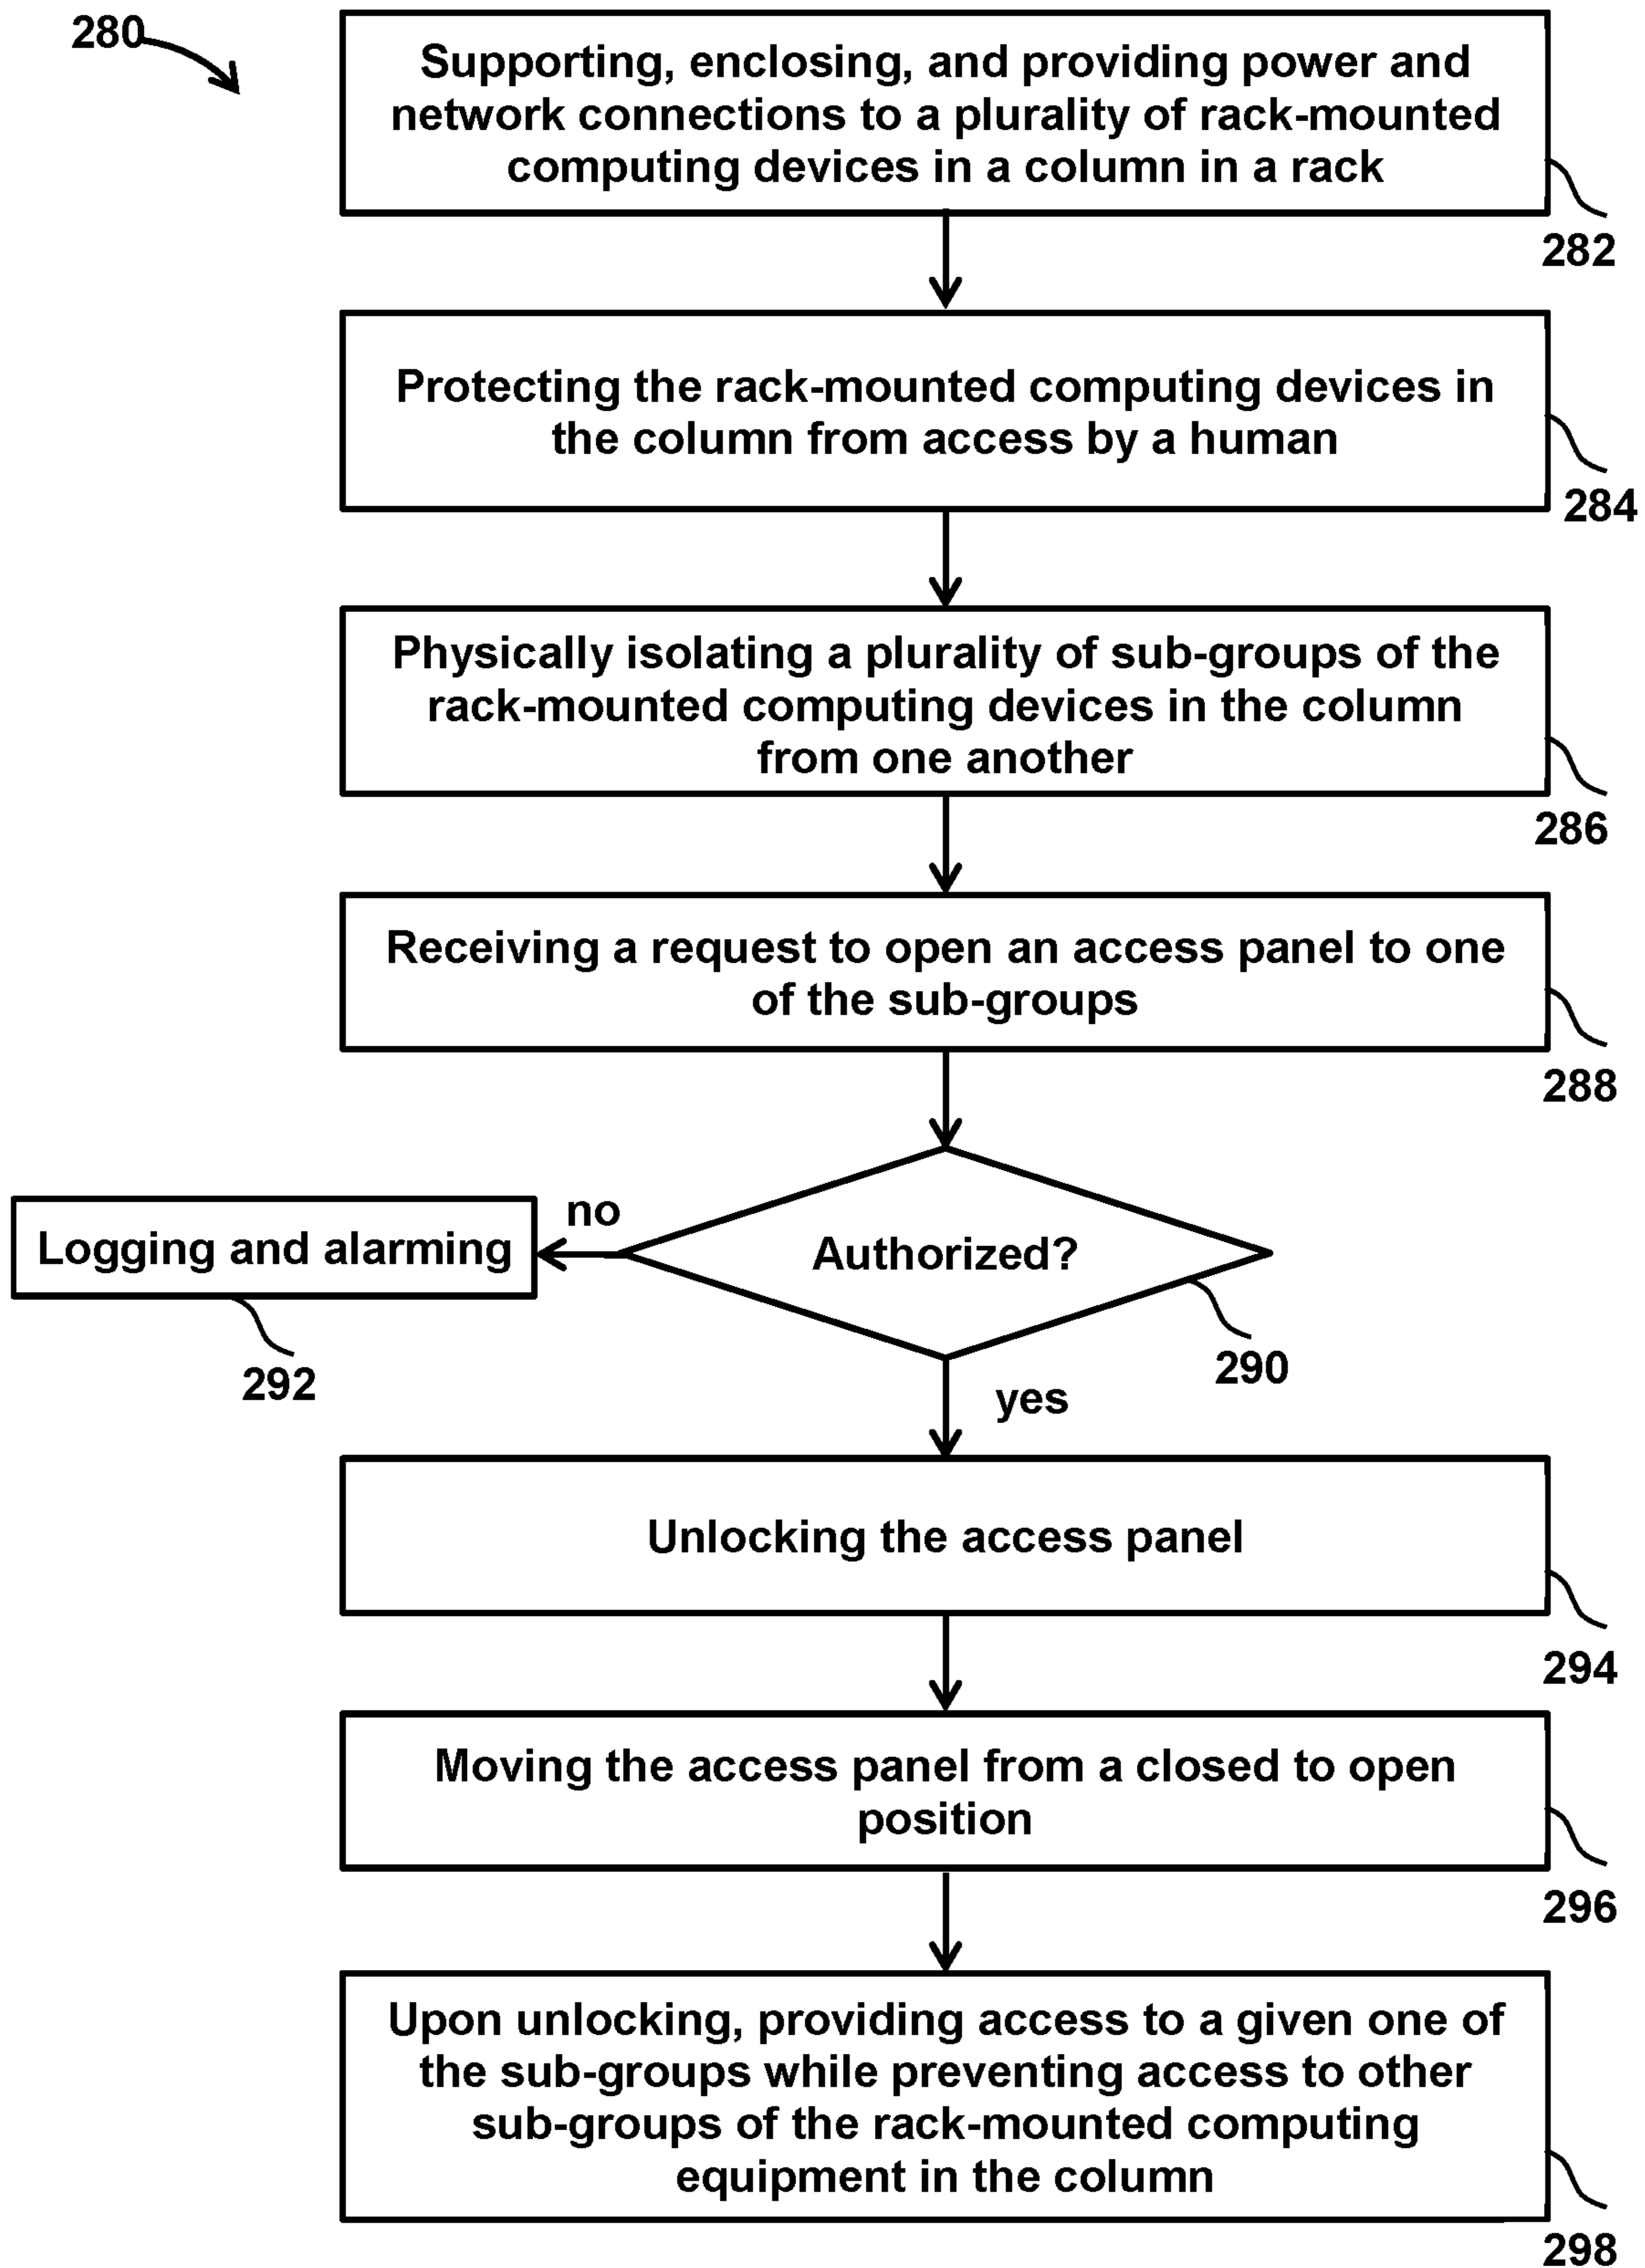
280

Supporting, enclosing, and providing power and network connections to a plurality of rack-mounted computing devices in a column in a rack

282

Protecting the rack-mounted computing devices in the column from access by a human

284

Physically isolating a plurality of sub-groups of the rack-mounted computing devices in the column from one another

286

Receiving a request to open an access panel to one of the sub-groups

288

Logging and alarming

no

Authorized?

292

290

yes

Unlocking the access panel

294

Moving the access panel from a closed to open position

296

Upon unlocking, providing access to a given one of the sub-groups while preventing access to other sub-groups of the rack-mounted computing equipment in the column

298